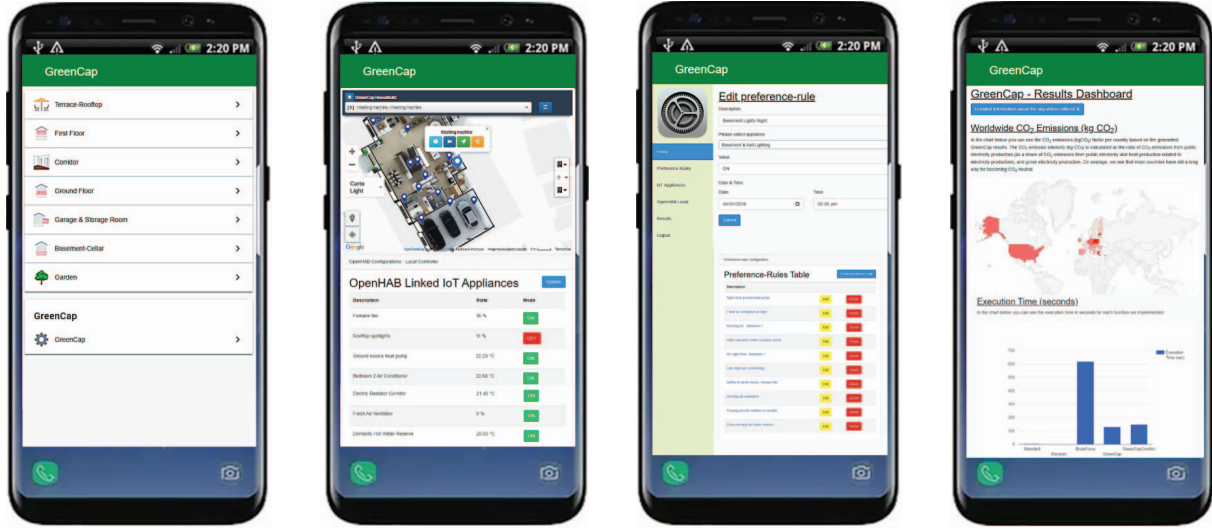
2:20 PM

GreenCap

Terrace-Rooftop

First Floor

Corridor

Ground Floor

Garage & Storage Room

Basement-Cellar

Garden

GreenCap

GreenCap

2:20 PM

GreenCap

Washing machine

Carte Light

OpenHAB Configurations - Local Controller

OpenHAB Linked IoT Appliances

Update

| Description | State | Mode |
|---|---|---|
| Furnace fan | 16 % | ON |
| Rooftop spotlights | 11 % | OFF |
| Ground source heat pump | 22.29 °C | ON |
| Bedroom 2 Air Conditioner | 22.66 °C | ON |
| Electric Radiator Corridor | 21.40 °C | ON |
| Fresh Air Ventilator | 0 % | ON |
| Domestic Hot Water Reserve | 20.03 °C | ON |

2:20 PM

GreenCap

Home

Preference Rules

IoT Appliances

OpenHAB Local

Results

Logout

Edit preference-rule

Description

Basement Lights Night

Please select appliance

Basement & hall Lighting

Value

ON

Date & Time

Date

04/04/2018

Time

09:00 pm

Submit

Preference-Rules Table

Description

2:20 PM

GreenCap

GreenCap - Results Dashboard

Worldwide $CO_2$ Emissions (kg $CO_2$)

Execution Time (seconds)

Execution Time (sec)

Standard

BruteForce

GreenCapControl